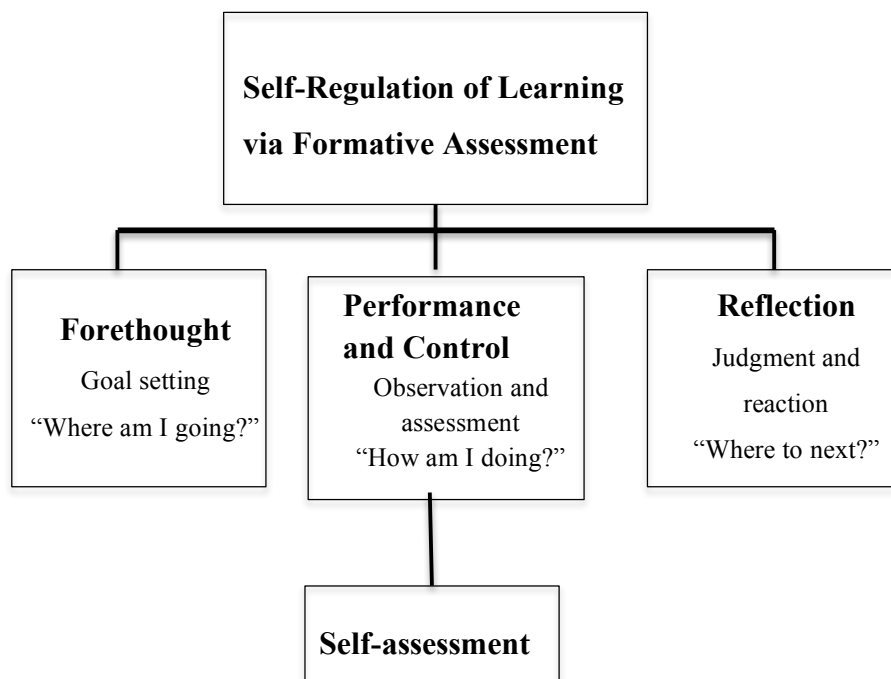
Self-Regulation of Learning via Formative Assessment

Forethought
Goal setting
"Where am I going?"

Performance and Control
Observation and assessment
"How am I doing?"

Reflection
Judgment and reaction
"Where to next?"

Self-assessment